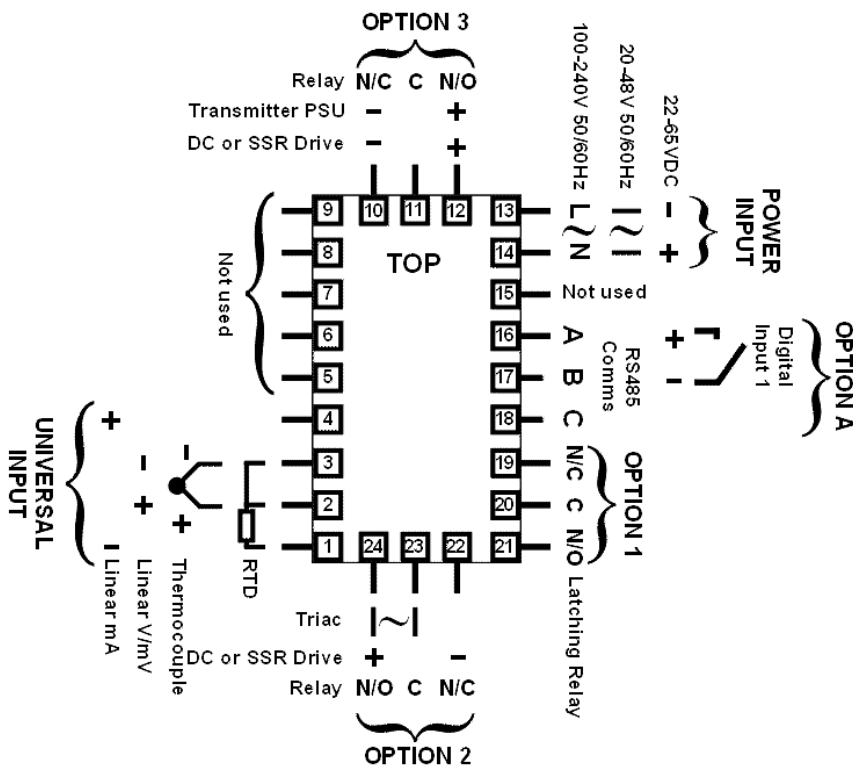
OPTION 3

Relay N/C C N/O
Transmitter PSU − +
DC or SSR Drive − +

100-240V 50/60Hz L N
20-48V 50/60Hz
22-65VDC − +
POWER INPUT

9 10 11 12 13
8 TOP 14
7 15 Not used
6 16 A
5 17 B
4 18 C
3 19 N/C
2 20 C
1 24 23 22 21 N/O

Not used

RS485 Comms
Digital Input 1 + −
OPTION A

OPTION 1
Latching Relay

UNIVERSAL INPUT
+ − + −
Linear mA
Linear V/mV
Thermocouple
RTD

Triac
DC or SSR Drive + −
Relay N/O C N/C

OPTION 2